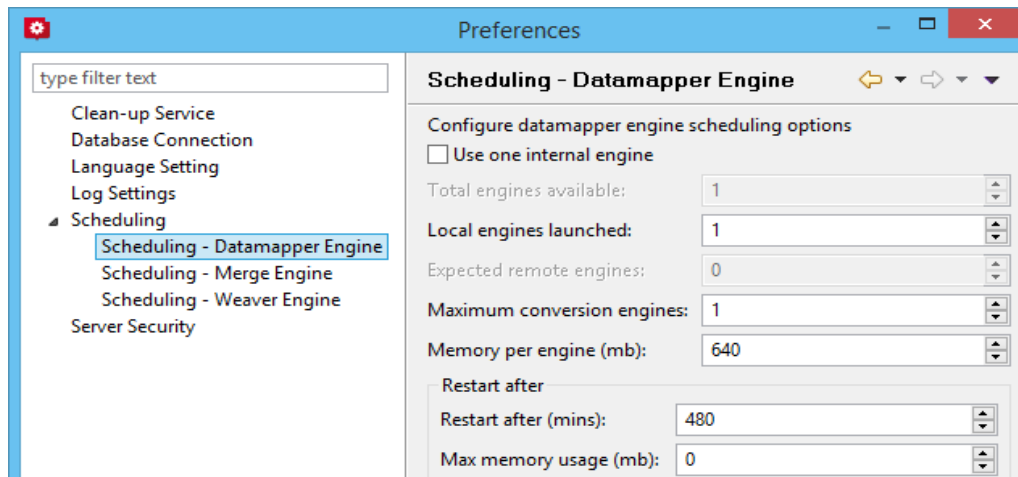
Preferences

type filter text
Clean-up Service
Database Connection
Language Setting
Log Settings
Scheduling
Scheduling - Datamapper Engine
Scheduling - Merge Engine
Scheduling - Weaver Engine
Server Security

Scheduling - Datamapper Engine

Configure datamapper engine scheduling options
Use one internal engine
Total engines available: 1
Local engines launched: 1
Expected remote engines: 0
Maximum conversion engines: 1
Memory per engine (mb): 640
Restart after
Restart after (mins): 480
Max memory usage (mb): 0